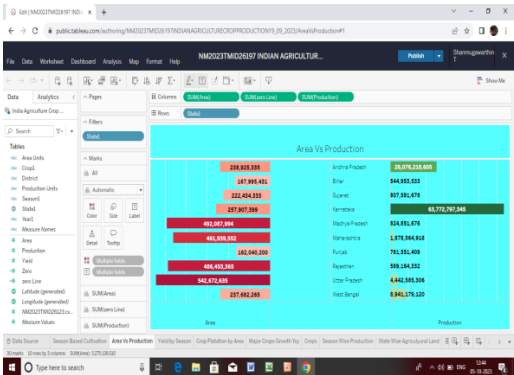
Edit | NM2023TMID26197 INDI ×  +

← → C  public.tableau.com/authoring/NM2023TMID26197INDIANAGRICULTURECROPPRODUCTION19_09_2023/AreaVsProduction#1

File  Data  Worksheet  Dashboard  Analysis  Map  Format  Help    NM2023TMID26197 INDIAN AGRICULTUR...    Publish    Shanmugavarthini T

Show Me

Data  Analytics    Pages    Columns  SUM(Area)  SUM(zero Line)  SUM(Production)

India Agriculture Crop ...    Rows  State1

Search    Filters

Tables    State1

Area Units
Crop1    Marks
District
Production Units    All
Season1
State1    Automatic
Year1
Measure Names    Color  Size  Label
Area
Production    Detail  Tooltip
Yield
Zero    Multiple fields
zero Line    Multiple fields
Latitude (generated)
Longitude (generated)    SUM(Area)
NM2023TMID26197...
Measure Values    SUM(zero Line)

SUM(Production)

Area Vs Production

| Area | State1 | Production |
|---|---|---|
| 238,925,335 | Andhra Pradesh | 26,076,215,605 |
| 167,996,451 | Bihar | 344,952,533 |
| 222,434,333 | Gujarat | 807,581,676 |
| 257,307,399 | Karnataka | 63,772,797,345 |
| 492,087,994 | Madhya Pradesh | 824,051,676 |
| 461,939,552 | Maharashtra | 1,676,564,918 |
| 162,040,200 | Punjab | 781,331,409 |
| 486,453,365 | Rajasthan | 599,184,332 |
| 542,672,635 | Uttar Pradesh | 4,442,585,306 |
| 237,662,265 | West Bengal | 5,941,179,120 |

Data Source  Season Based Cultivation  Area Vs Production  Yield by Season  Crop Plantation by Area  Major Crops Growth Yoy  Crops  Season Wise Production  State Wise Agricultural Land

30 marks  10 rows by 3 columns  SUM(Area): 3,270,236,533

Type here to search

13:44
05-10-2023